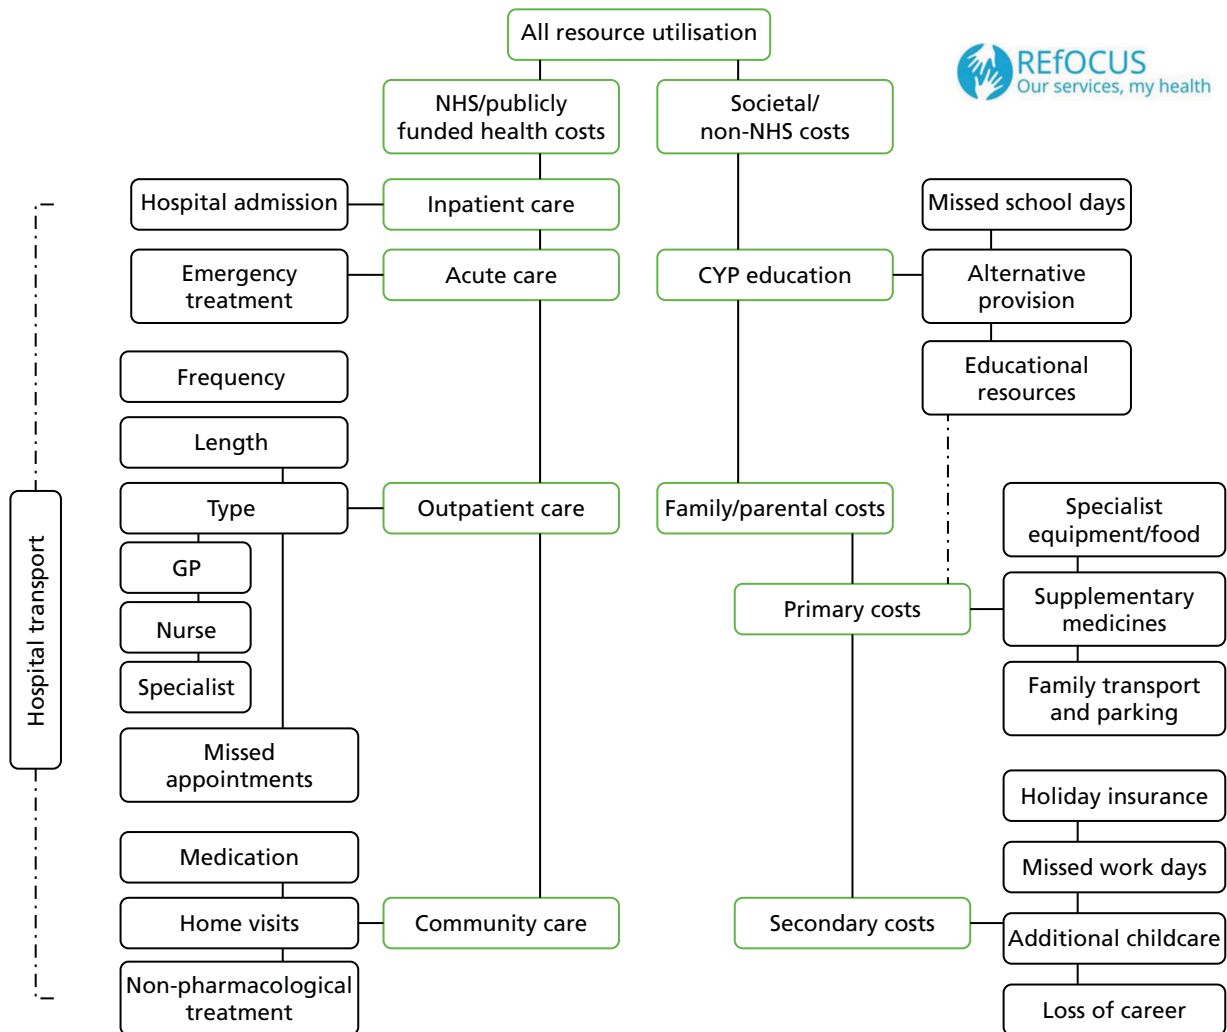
All resource utilisation

REfOCUS
Our services, my health

NHS/publicly funded health costs

Societal/ non-NHS costs

Hospital transport

Hospital admission

Inpatient care

Missed school days

Emergency treatment

Acute care

CYP education

Alternative provision

Educational resources

Frequency

Length

Type

Outpatient care

Family/parental costs

Specialist equipment/food

GP

Nurse

Specialist

Primary costs

Supplementary medicines

Family transport and parking

Missed appointments

Holiday insurance

Medication

Missed work days

Home visits

Community care

Secondary costs

Additional childcare

Non-pharmacological treatment

Loss of career